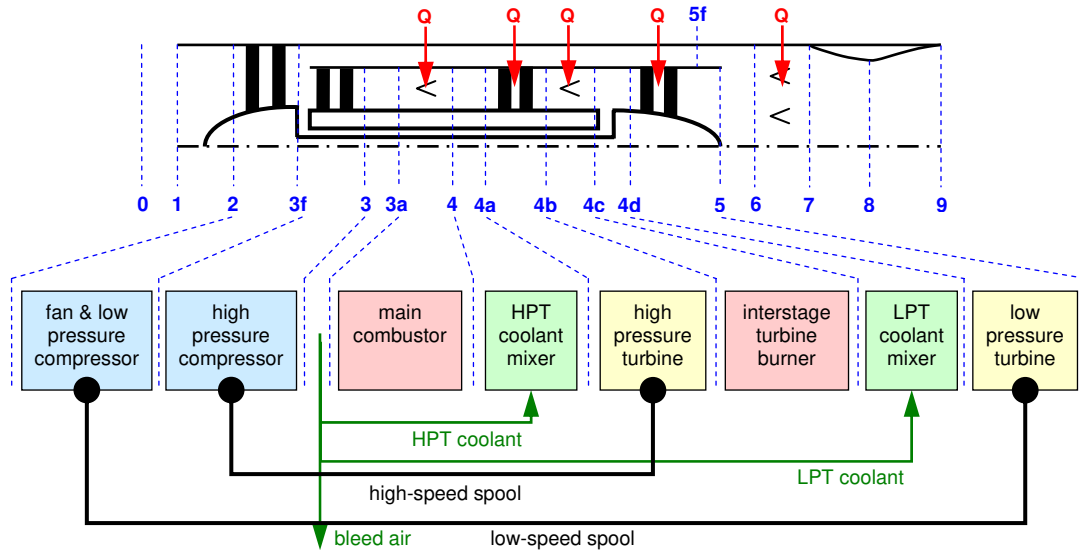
Q Q Q Q 5f Q

0 1 2 3f 3 3a 4 4a 4b 4c 4d 5 6 7 8 9

fan & low pressure compressor

high pressure compressor

main combustor

HPT coolant mixer

high pressure turbine

interstage turbine burner

LPT coolant mixer

low pressure turbine

HPT coolant

LPT coolant

high-speed spool

bleed air

low-speed spool